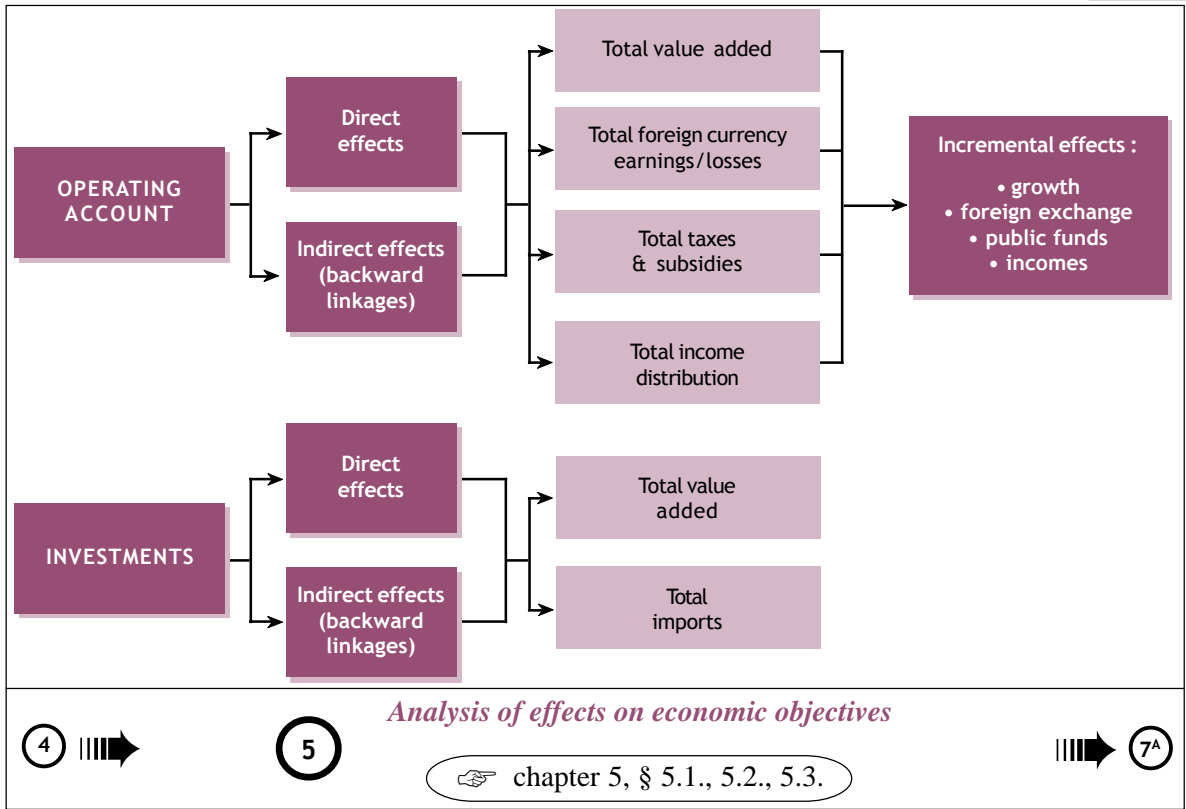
OPERATING ACCOUNT

Direct effects

Indirect effects (backward linkages)

Total value added

Total foreign currency earnings/losses

Total taxes & subsidies

Total income distribution

Incremental effects :
• growth
• foreign exchange
• public funds
• incomes

INVESTMENTS

Direct effects

Indirect effects (backward linkages)

Total value added

Total imports

4

5

Analysis of effects on economic objectives

chapter 5, § 5.1., 5.2., 5.3.

$7^A$